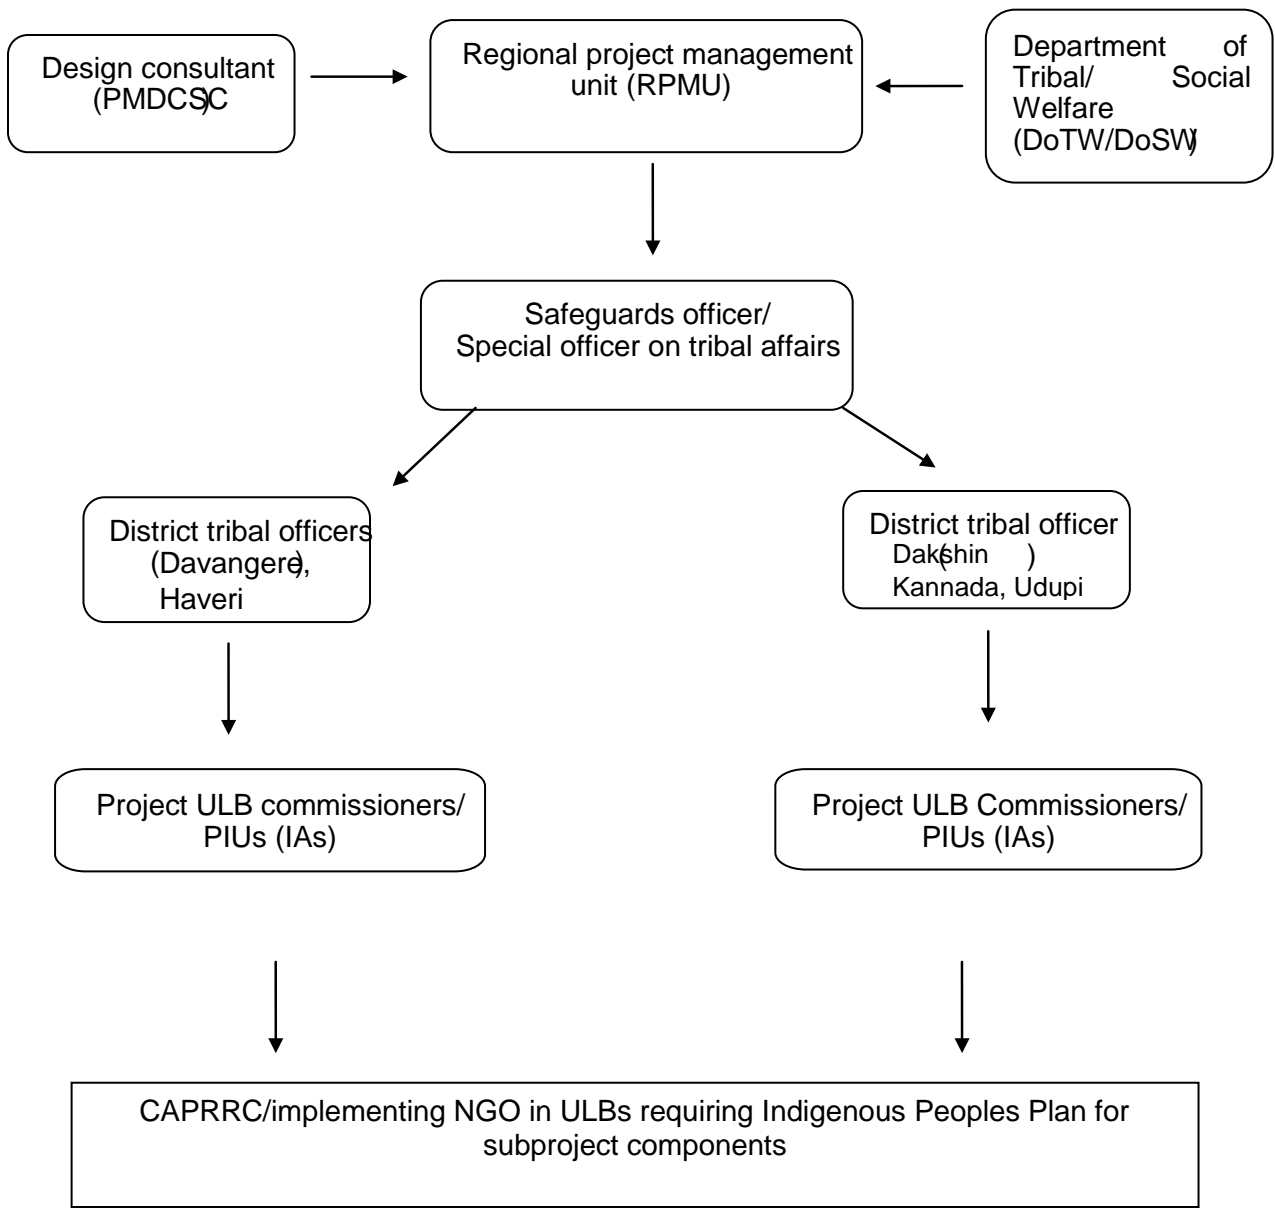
Design consultant (PMDCSC)

Regional project management unit (RPMU)

Department of Tribal/ Social Welfare (DoTW/DoSW)

Safeguards officer/ Special officer on tribal affairs

District tribal officers (Davangere), Haveri

District tribal officer Dakshin ( ) Kannada, Udupi

Project ULB commissioners/ PIUs (IAs)

Project ULB Commissioners/ PIUs (IAs)

CAPRRC/implementing NGO in ULBs requiring Indigenous Peoples Plan for subproject components